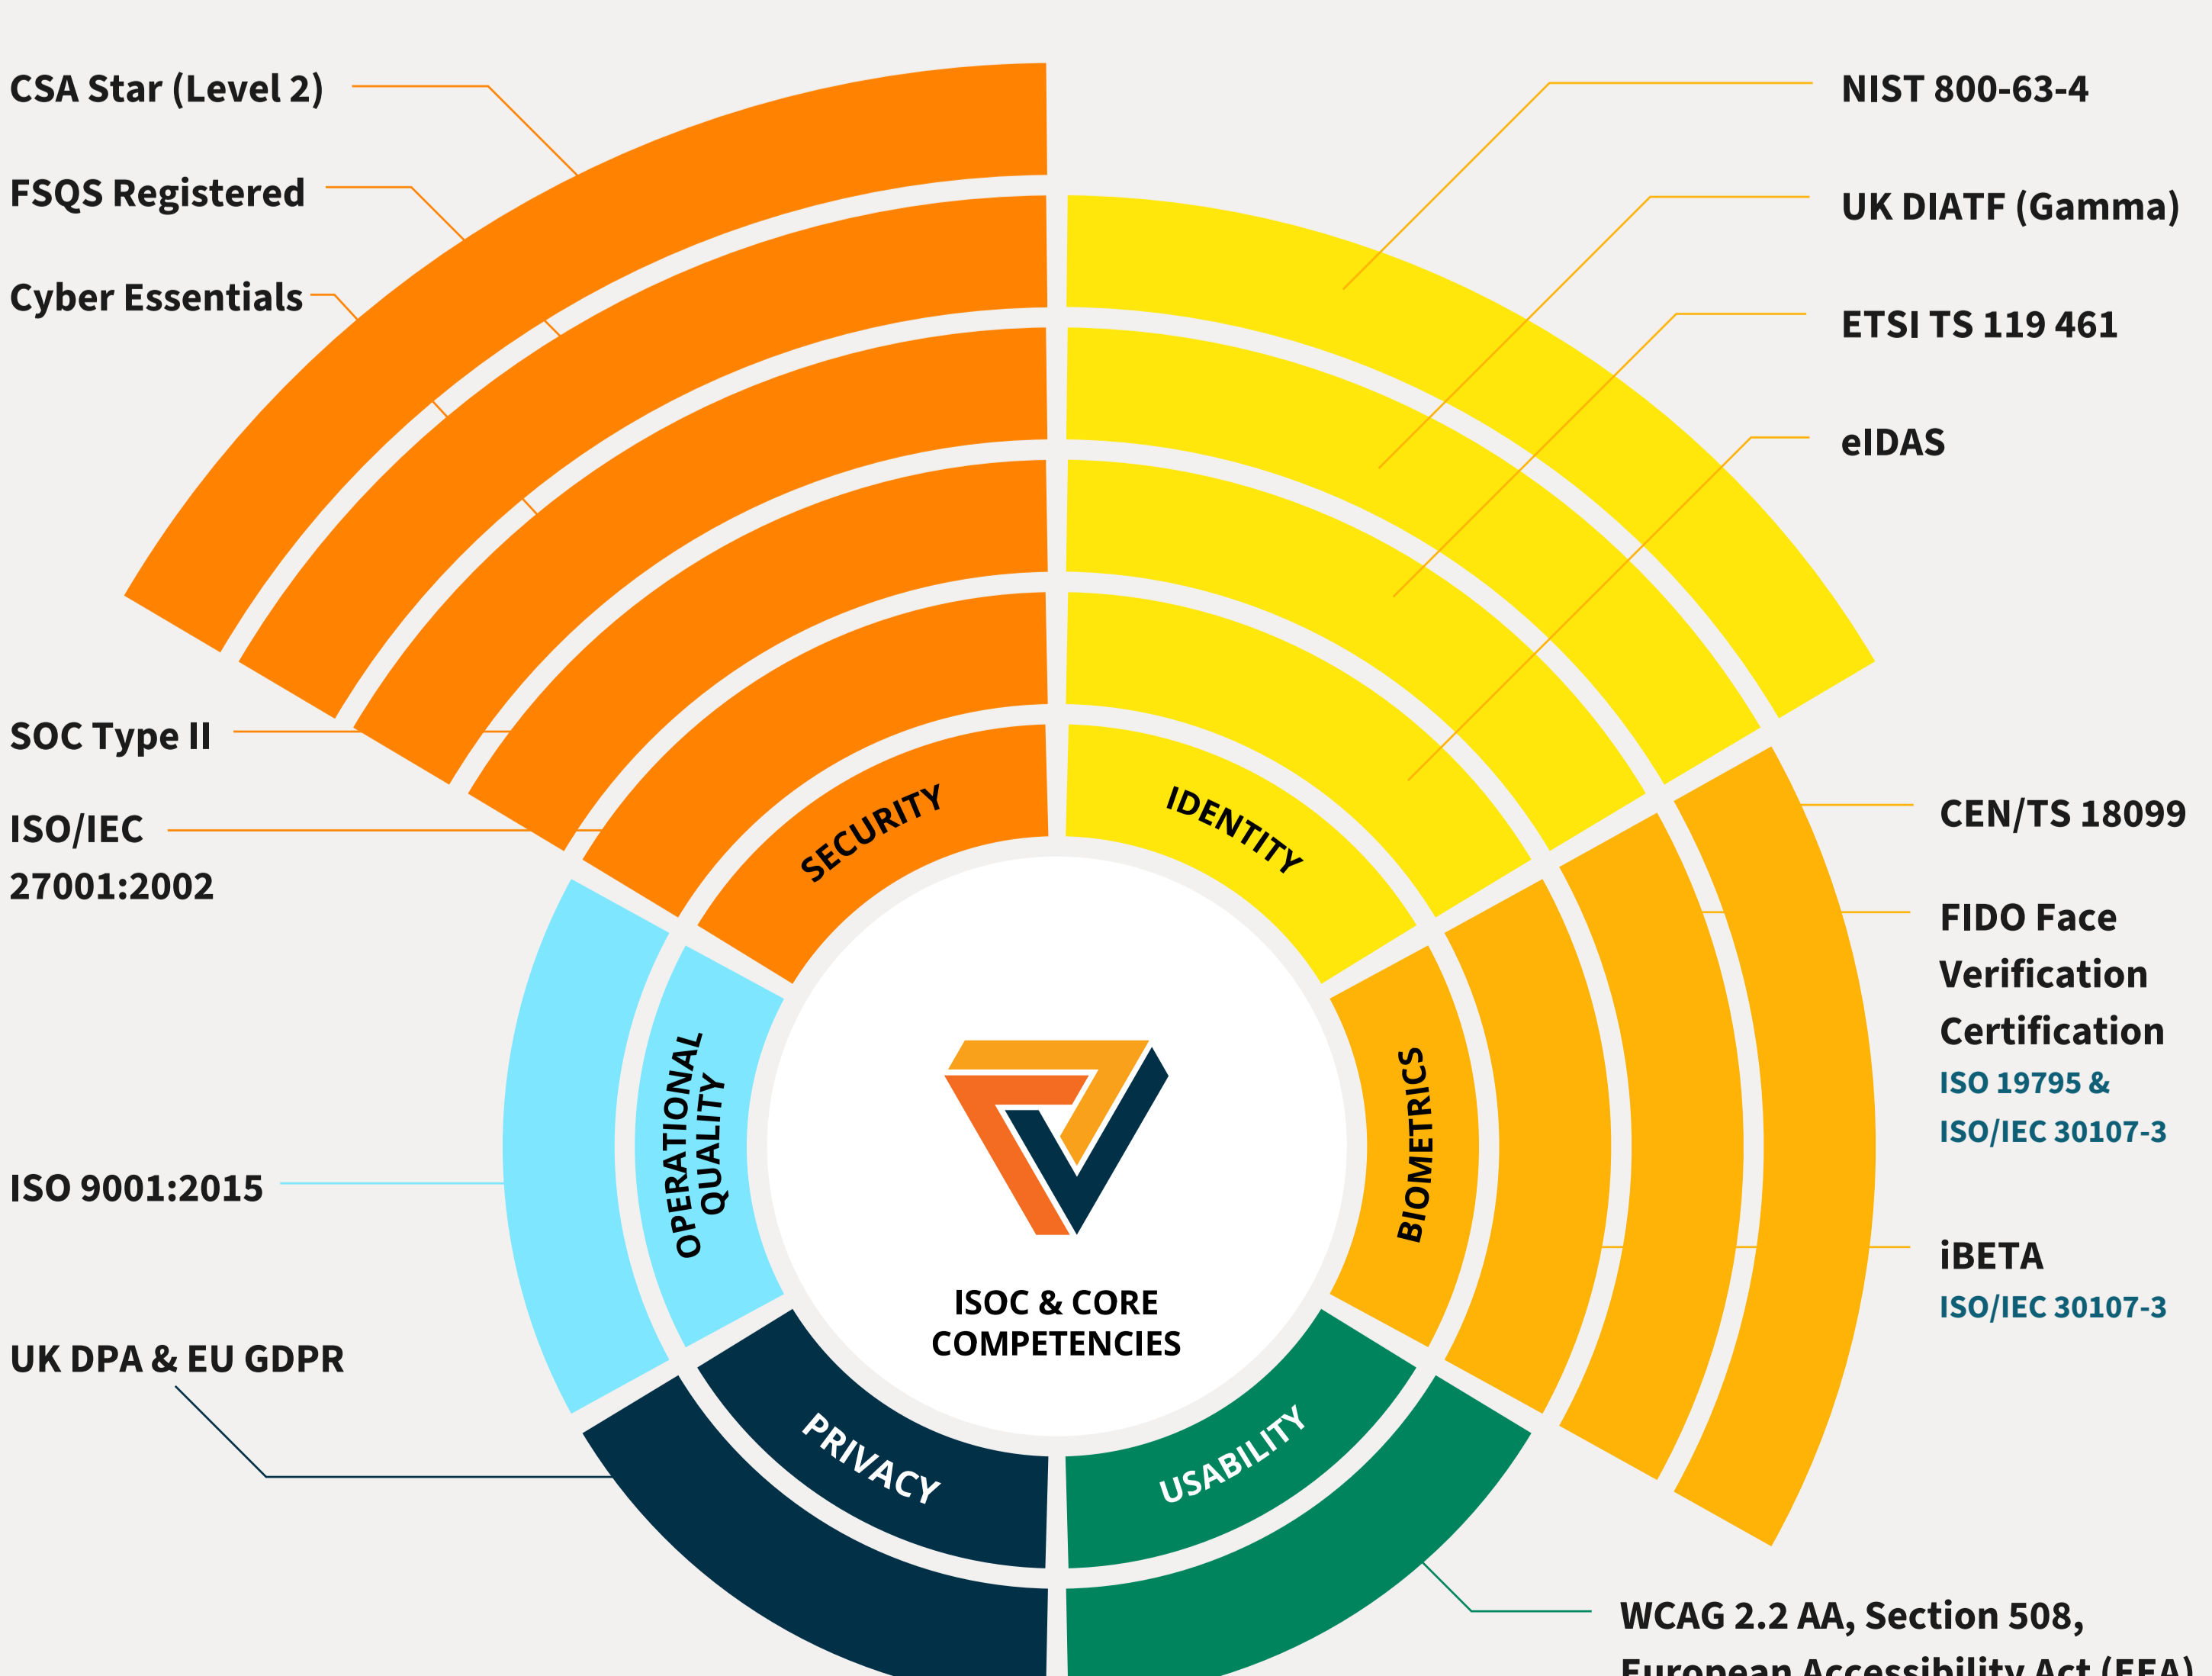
CSA Star (Level 2)

FSQS Registered

Cyber Essentials

SOC Type II

ISO/IEC 27001:2002

ISO 9001:2015

UK DPA & EU GDPR

NIST 800-63-4

UK DIATF (Gamma)

ETSI TS 119 461

eIDAS

CEN/TS 18099

FIDO Face Verification Certification

ISO 19795 & ISO/IEC 30107-3

iBETA

ISO/IEC 30107-3

SECURITY

IDENTITY

OPERATIONAL QUALITY

BIOMETRICS

PRIVACY

USABILITY

ISOC & CORE COMPETENCIES

WCAG 2.2 AA, Section 508, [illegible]